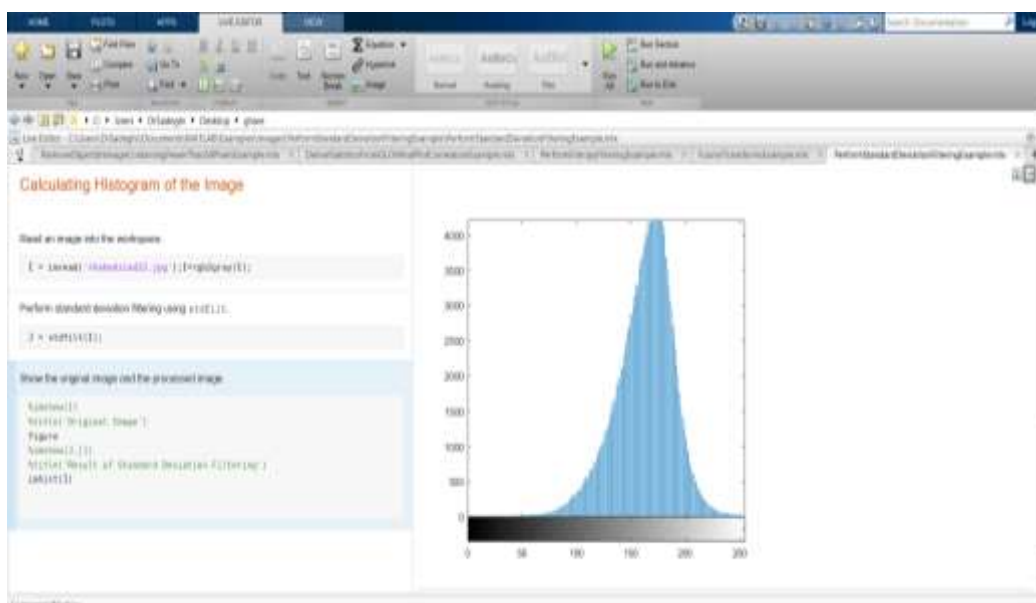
HOME PLOTS APPS LIVE EDITOR VIEW

Search Documentation

New Open Save Find Files Compare Print Go To Find Bold Italic Underline Code Text Section Break Equation Hyperlink Image Normal Heading Title Run All Run Section Run and Advance Run to End

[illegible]

Calculating Histogram of the Image

Read an image into the workspace.

I = imread([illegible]);I=rgb2gray(I);

Perform standard deviation filtering using stdfilt.

J = stdfilt(I);

Show the original image and the processed image.

imshow(I)
title('Original Image')
figure
imshow(J,[])
title('Result of Standard Deviation Filtering')
imhist(I)

4000
3500
3000
2500
2000
1500
1000
500
0
0 50 100 150 200 250